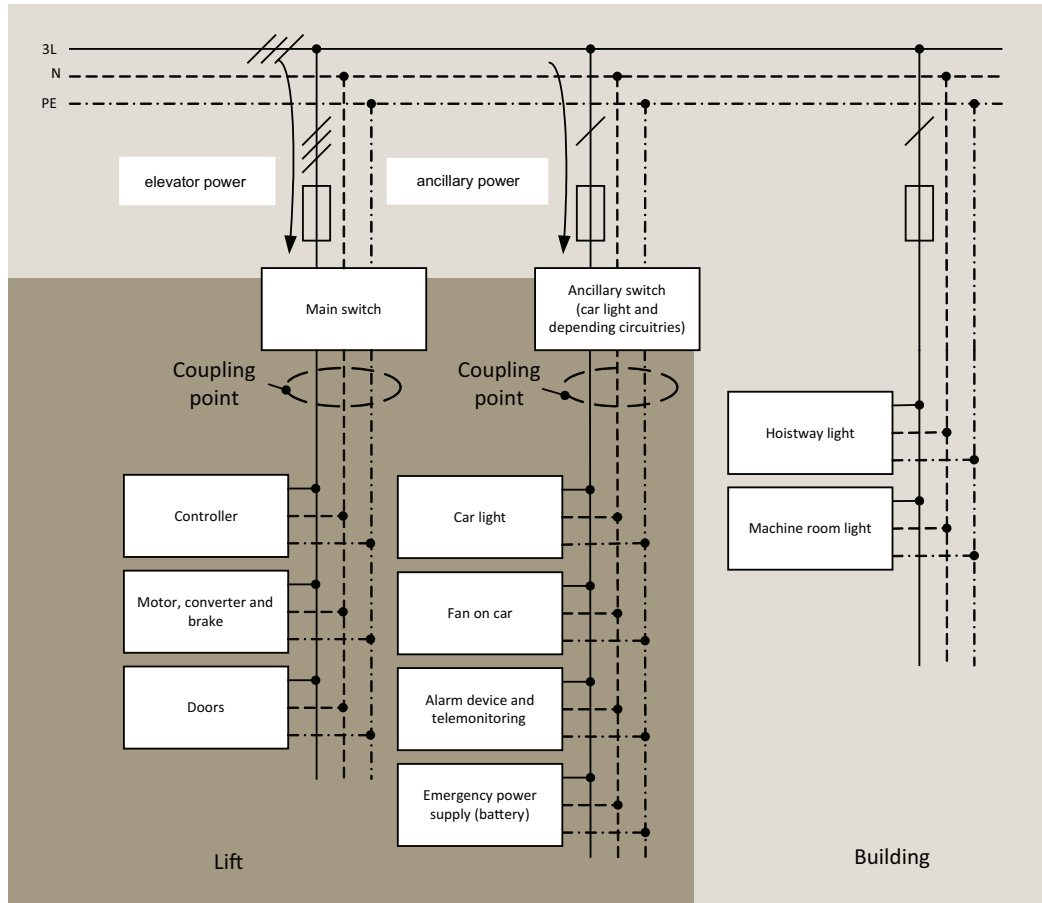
3L
N
PE

elevator power

ancillary power

Main switch

Ancillary switch (car light and depending circuitries)

Coupling point

Coupling point

Hoistway light

Machine room light

Controller

Motor, converter and brake

Doors

Car light

Fan on car

Alarm device and telemonitoring

Emergency power supply (battery)

Lift

Building